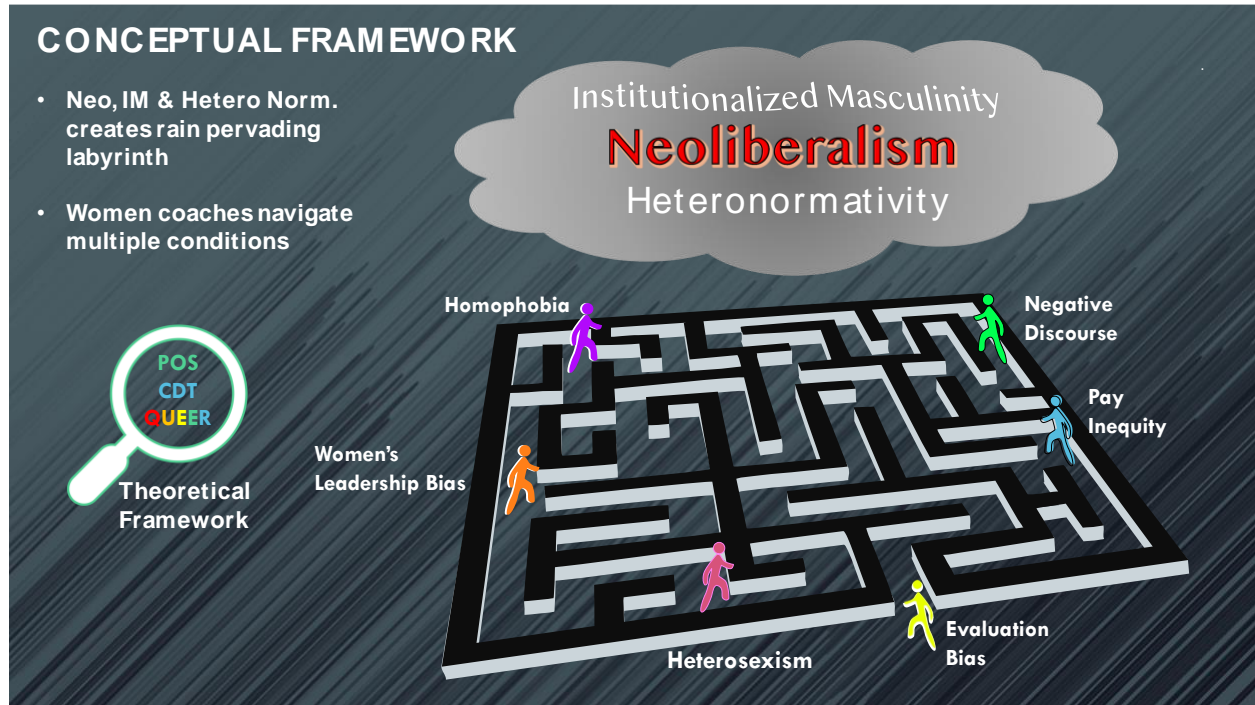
CONCEPTUAL FRAMEWORK

• Neo, IM & Hetero Norm. creates rain pervading labyrinth

• Women coaches navigate multiple conditions

Institutionalized Masculinity
Neoliberalism
Heteronormativity

POS
CDT
QUEER

Theoretical Framework

Homophobia

Negative Discourse

Pay Inequity

Women's Leadership Bias

Heterosexism

Evaluation Bias